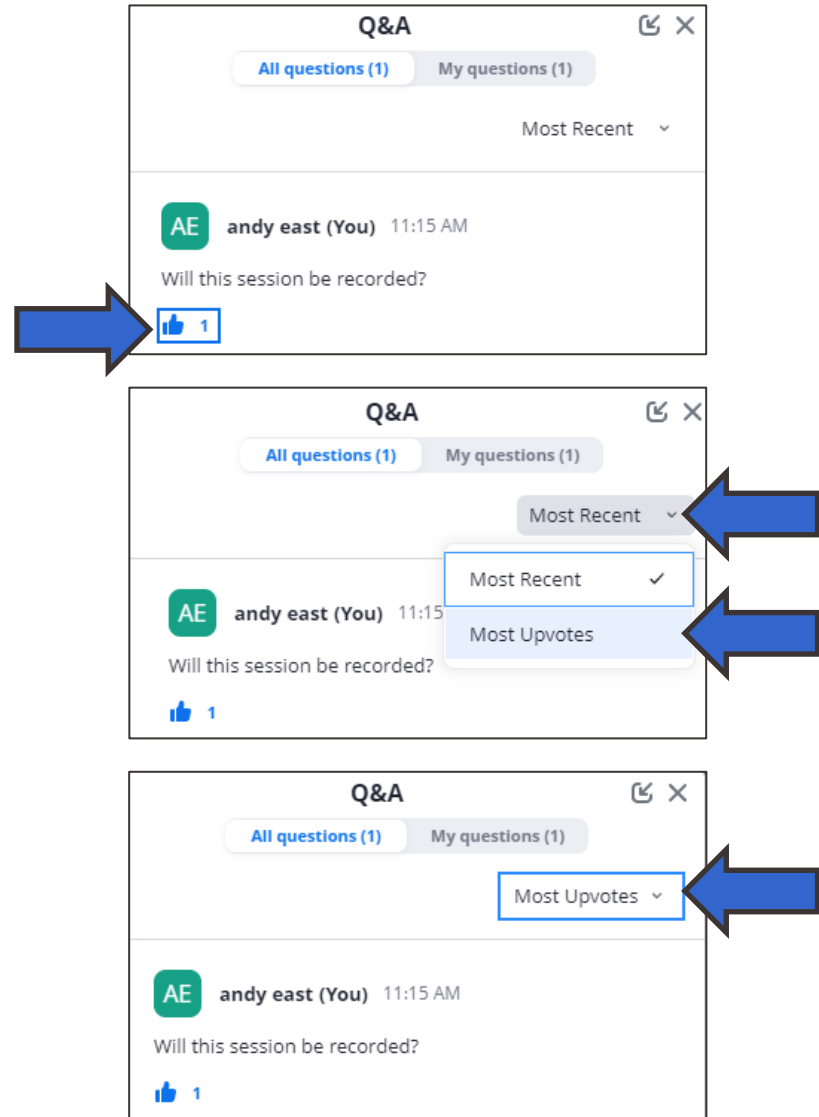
Q&A

All questions (1) My questions (1)

Most Recent

AE andy east (You) 11:15 AM

Will this session be recorded?

1

Q&A

All questions (1) My questions (1)

Most Recent

Most Recent ✓

Most Upvotes

AE andy east (You) 11:15

Will this session be recorded?

1

Q&A

All questions (1) My questions (1)

Most Upvotes

AE andy east (You) 11:15 AM

Will this session be recorded?

1